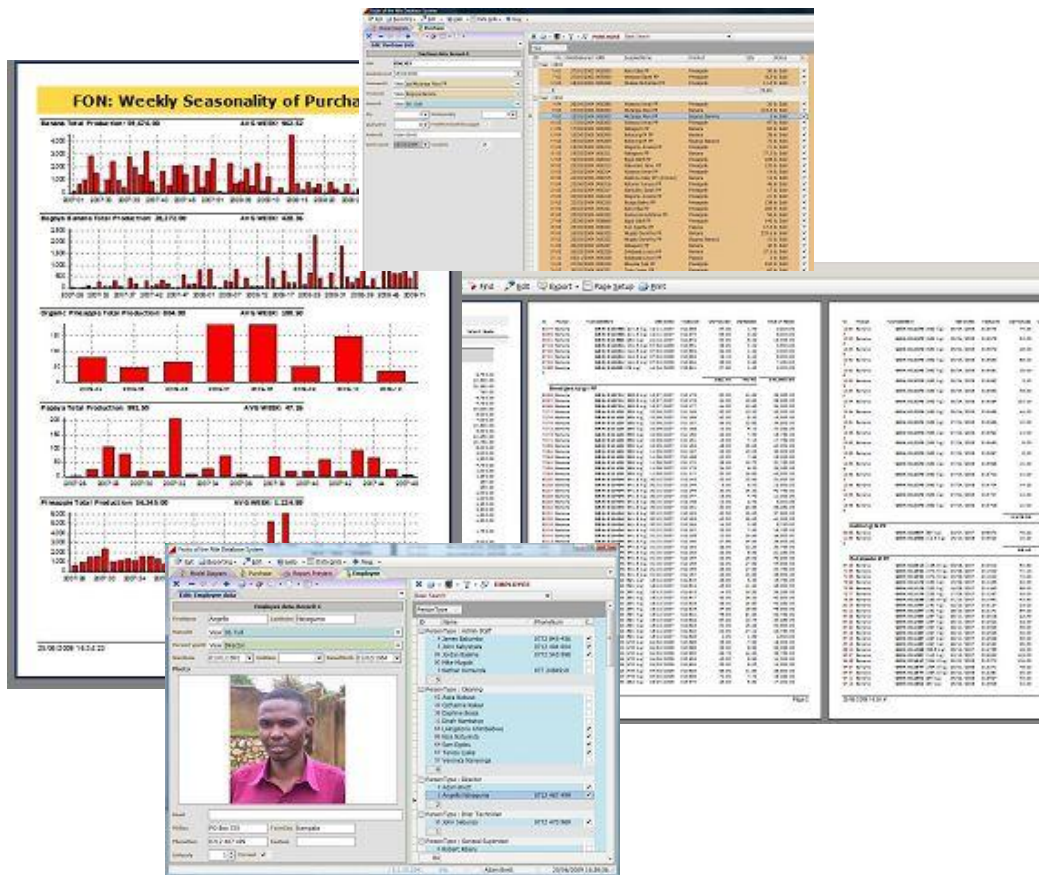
FON: Weekly Seasonality of Purcha

Banana Total Production: 59,424.00 AVG WEEK: 962.52

Bogoya Banana Total Production: 26,272.00 AVG WEEK: 428.36

Organic Pineapple Total Production: 804.00 AVG WEEK: 100.50

Papaya Total Production: 992.00 AVG WEEK: 47.26

Pineapple Total Production: 34,345.00 AVG WEEK: 1,224.00

20/06/2009 16:34:33

Find Edit Export Page Setup Print

Edit Employee data

Employee data Record 1

Firstname Angello Lastname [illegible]

Photo

Email

PO Box 333 Kampala

Person Type : Admin Staff

Person Type : Cleaning

Person Type : Director

Angello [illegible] 0712 467 499

Person Type : Driver Technician

Person Type : General Supervisor

Admin Staff

20/06/2009 16:34:36